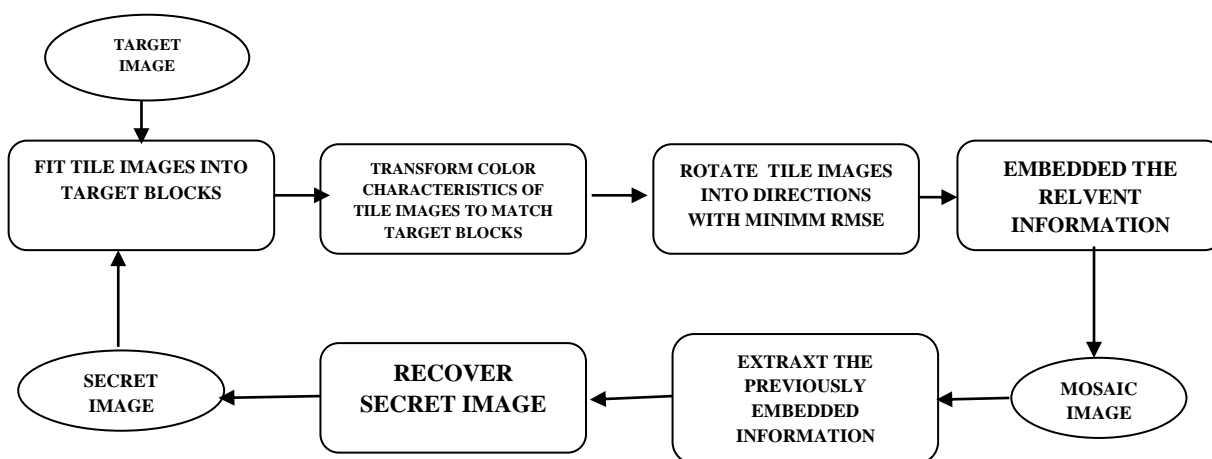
TARGET IMAGE

FIT TILE IMAGES INTO TARGET BLOCKS

TRANSFORM COLOR CHARACTERISTICS OF TILE IMAGES TO MATCH TARGET BLOCKS

ROTATE TILE IMAGES INTO DIRECTIONS WITH MINIMM RMSE

EMBEDDED THE RELVENT INFORMATION

MOSAIC IMAGE

EXTRAXT THE PREVIOUSLY EMBEDDED INFORMATION

RECOVER SECRET IMAGE

SECRET IMAGE